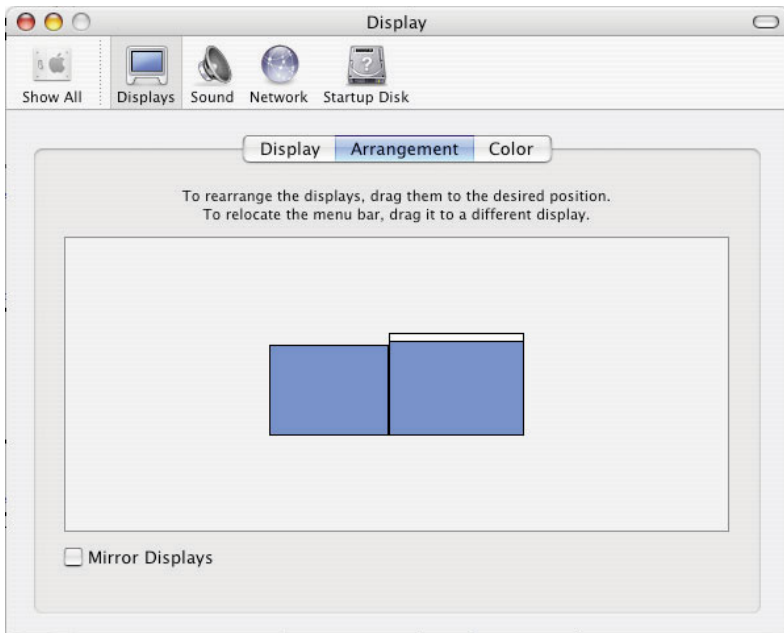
Display

Show All Displays Sound Network Startup Disk

Display Arrangement Color

To rearrange the displays, drag them to the desired position.
To relocate the menu bar, drag it to a different display.

Mirror Displays